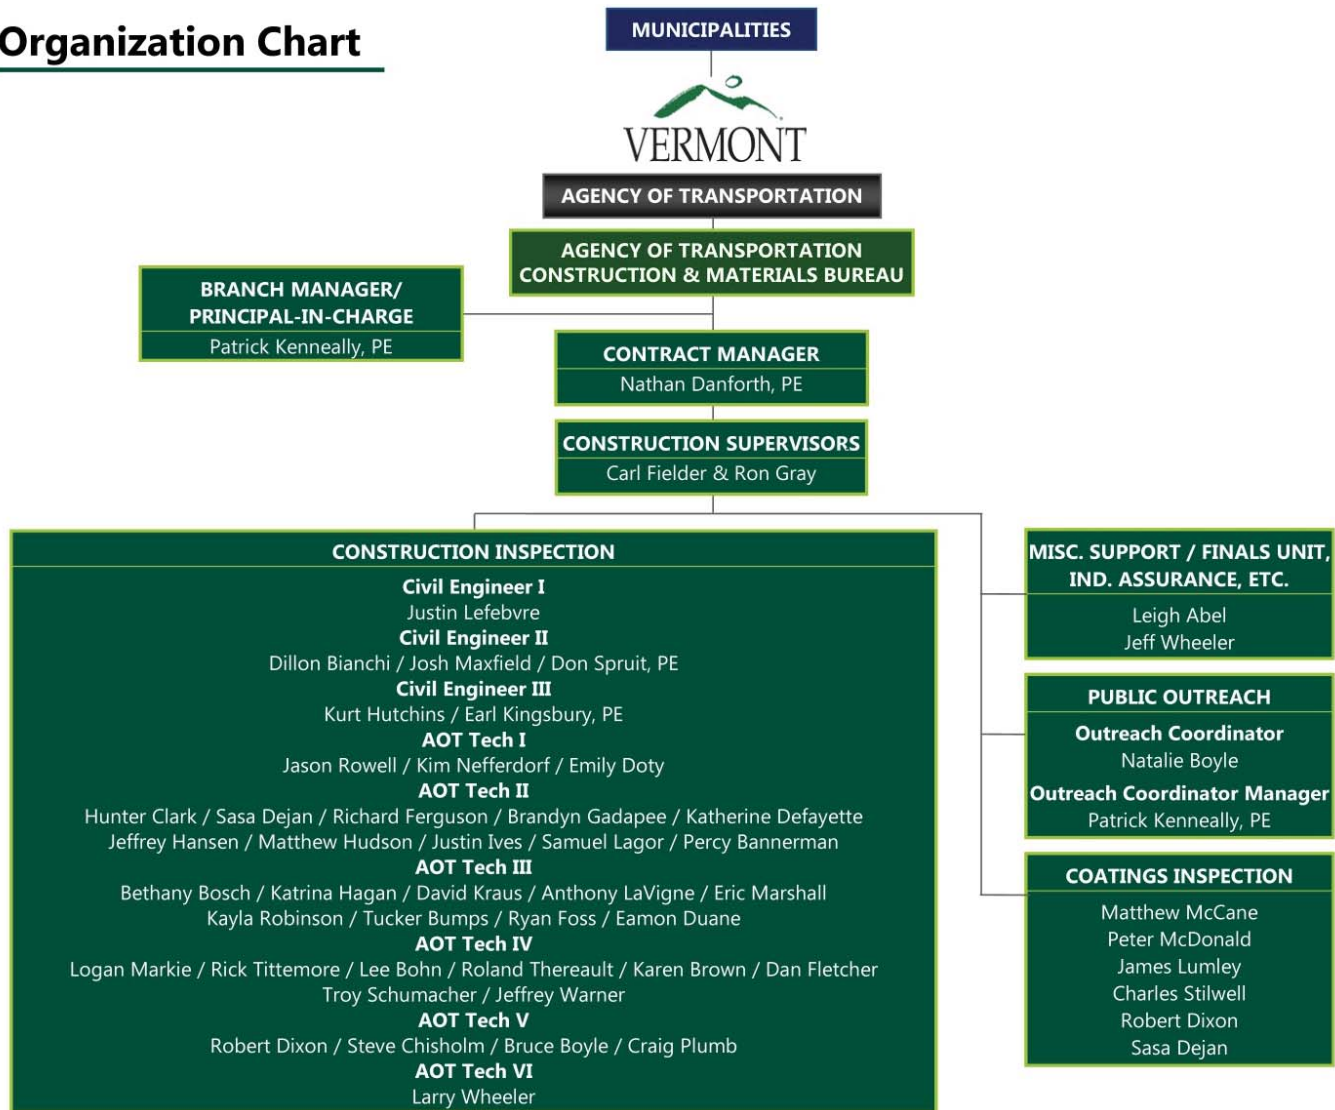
Organization Chart

MUNICIPALITIES

VERMONT

AGENCY OF TRANSPORTATION

AGENCY OF TRANSPORTATION
CONSTRUCTION & MATERIALS BUREAU

BRANCH MANAGER/
PRINCIPAL-IN-CHARGE
Patrick Kenneally, PE

CONTRACT MANAGER
Nathan Danforth, PE

CONSTRUCTION SUPERVISORS
Carl Fielder & Ron Gray

CONSTRUCTION INSPECTION

Civil Engineer I
Justin Lefebvre
Civil Engineer II
Dillon Bianchi / Josh Maxfield / Don Spruit, PE
Civil Engineer III
Kurt Hutchins / Earl Kingsbury, PE
AOT Tech I
Jason Rowell / Kim Nefferdorf / Emily Doty
AOT Tech II
Hunter Clark / Sasa Dejan / Richard Ferguson / Brandyn Gadapee / Katherine Defayette
Jeffrey Hansen / Matthew Hudson / Justin Ives / Samuel Lagor / Percy Bannerman
AOT Tech III
Bethany Bosch / Katrina Hagan / David Kraus / Anthony LaVigne / Eric Marshall
Kayla Robinson / Tucker Bumps / Ryan Foss / Eamon Duane
AOT Tech IV
Logan Markie / Rick Tittemore / Lee Bohn / Roland Thereault / Karen Brown / Dan Fletcher
Troy Schumacher / Jeffrey Warner
AOT Tech V
Robert Dixon / Steve Chisholm / Bruce Boyle / Craig Plumb
AOT Tech VI
Larry Wheeler

MISC. SUPPORT / FINALS UNIT, IND. ASSURANCE, ETC.
Leigh Abel
Jeff Wheeler

PUBLIC OUTREACH
Outreach Coordinator
Natalie Boyle
Outreach Coordinator Manager
Patrick Kenneally, PE

COATINGS INSPECTION
Matthew McCane
Peter McDonald
James Lumley
Charles Stilwell
Robert Dixon
Sasa Dejan